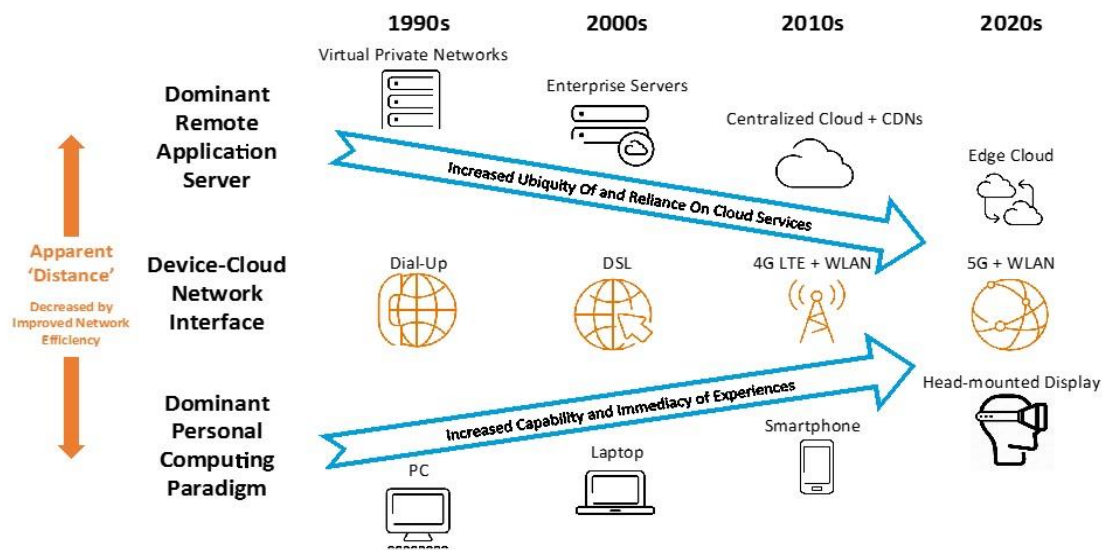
1990s

2000s

2010s

2020s

Dominant Remote Application Server

Virtual Private Networks

Enterprise Servers

Centralized Cloud + CDNs

Edge Cloud

Increased Ubiquity Of and Reliance On Cloud Services

Apparent 'Distance'

Decreased by Improved Network Efficiency

Device-Cloud Network Interface

Dial-Up

DSL

4G LTE + WLAN

5G + WLAN

Increased Capability and Immediacy of Experiences

Head-mounted Display

Dominant Personal Computing Paradigm

Smartphone

Laptop

PC